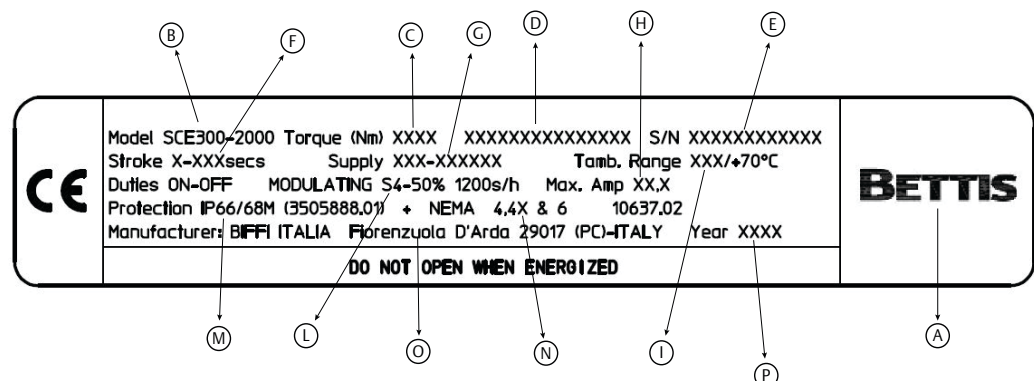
B F C G D H E

CE

Model SCE300-2000 Torque (Nm) XXXX XXXXXXXXXXXXXXX S/N XXXXXXXXXXXX
Stroke X-XXXsecs Supply XXX-XXXXXX Tamb. Range XXX/+70°C
Duties ON-OFF MODULATING S4-50% 1200s/h Max. Amp XX,X
Protection IP66/68M (3505888.01) + NEMA 4,4X & 6 10637.02
Manufacturer: BIFFI ITALIA Fiorenzuola D'Arda 29017 (PC)-ITALY Year XXXX

DO NOT OPEN WHEN ENERGIZED

BETTIS

M L O N I P A